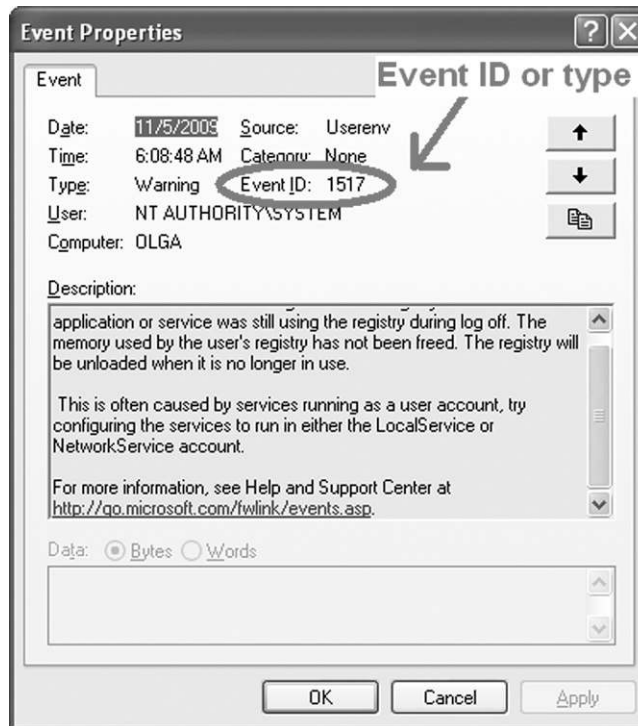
Event Properties

?

Event

Event ID or type

Date: 11/5/2009 Source: Userenv

Time: 6:08:48 AM Category: None

Type: Warning Event ID: 1517

User: NT AUTHORITY\SYSTEM

Computer: OLGA

Description:

application or service was still using the registry during log off. The memory used by the user's registry has not been freed. The registry will be unloaded when it is no longer in use.

This is often caused by services running as a user account, try configuring the services to run in either the LocalService or NetworkService account.

For more information, see Help and Support Center at http://go.microsoft.com/fwlink/events.asp.

Data: Bytes Words

OK Cancel Apply